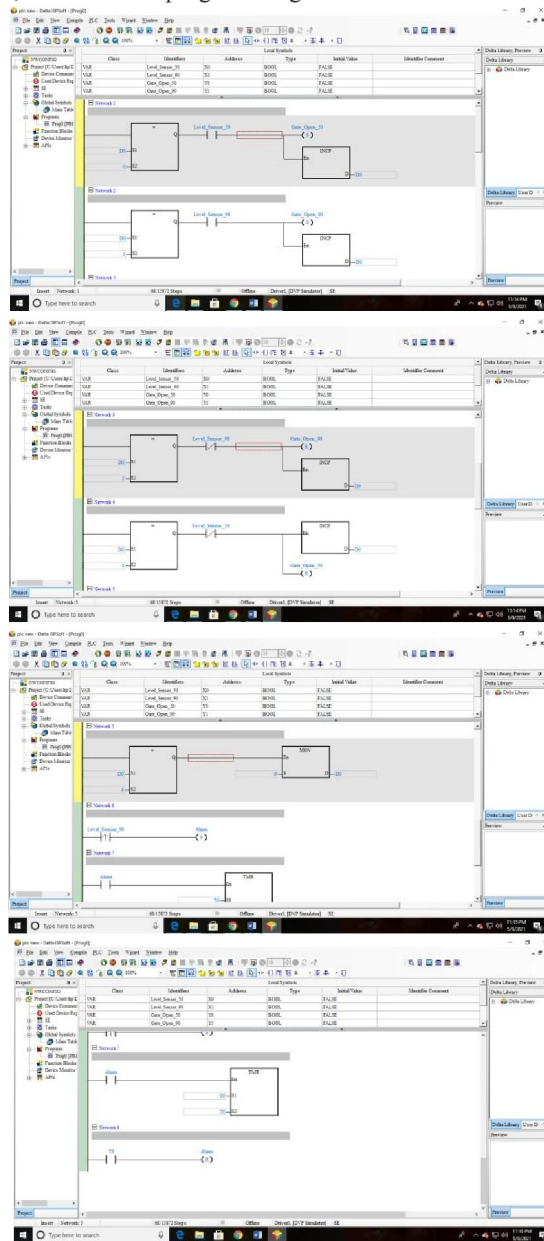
plc new - Delta ISPSoft - [Prog0]

File Edit View Compile PLC Tools Wizard Window Help

Project

Local Symbols

| Class | Identifiers | Address | Type | Initial Value | Identifier Comment |
|---|---|---|---|---|---|
| VAR | Level_Sensor_50 | X0 | BOOL | FALSE | |
| VAR | Level_Sensor_90 | X1 | BOOL | FALSE | |
| VAR | Gate_Open_50 | Y0 | BOOL | FALSE | |
| VAR | Gate_Open_90 | Y1 | BOOL | FALSE | |

Network 1

Level_Sensor_50

Gate_Open_50

INCP

En

D0

S1

S2

Q

D

Network 2

Level_Sensor_90

Gate_Open_90

INCP

Network 3

Delta Library, Preview

Delta Library

Delta Library

Preview

Insert Network 1

Offline

Driver1, [DVP Simulator] SE

Type here to search

plc new - Delta ISPSoft - [Prog0]

Network 3

Level_Sensor_50

Gate_Open_50

INCP

Network 4

Level_Sensor_50

INCP

Gate_Open_50

Network 5

plc new - Delta ISPSoft - [Prog0]

Network 5

MOV

En

S

D

Network 6

Level_Sensor_90

Alarm

Network 7

Alarm

TMR

En

plc new - Delta ISPSoft - [Prog0]

Network 7

Alarm

TMR

En

S1

S2

Network 8

T0

Alarm

Insert Network 1

Offline

Driver1, [DVP Simulator] SE

Type here to search